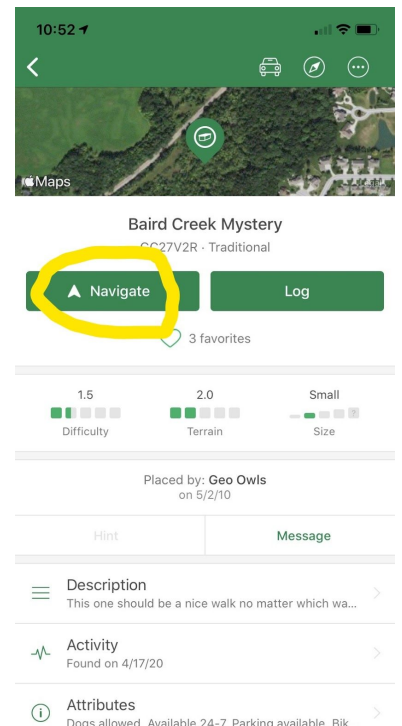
10:52

Maps

Baird Creek Mystery

GC27V2R · Traditional

Navigate

Log

3 favorites

1.5
Difficulty

2.0
Terrain

Small
Size

Placed by: Geo Owls
on 5/2/10

Hint

Message

Description
This one should be a nice walk no matter which wa...

Activity
Found on 4/17/20

Attributes
Dogs allowed, Available 24-7, Parking available, Bik